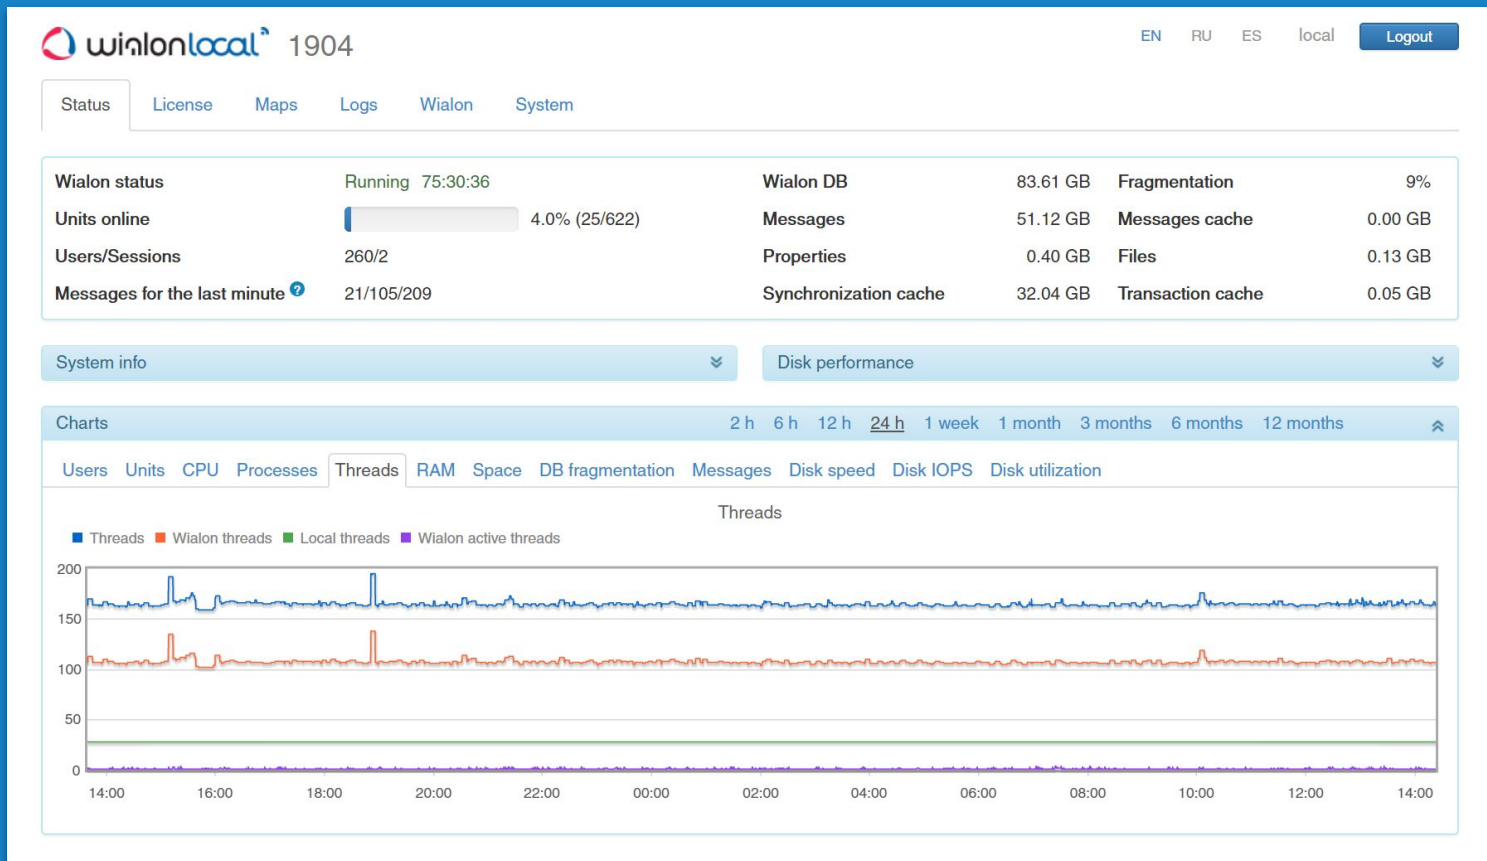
wialonlocal 1904

EN RU ES local Logout

Status License Maps Logs Wialon System

| | | | | | |
|---|---|---|---|---|---|
| Wialon status | Running 75:30:36 | Wialon DB | 83.61 GB | Fragmentation | 9% |
| Units online | 4.0% (25/622) | Messages | 51.12 GB | Messages cache | 0.00 GB |
| Users/Sessions | 260/2 | Properties | 0.40 GB | Files | 0.13 GB |
| Messages for the last minute | 21/105/209 | Synchronization cache | 32.04 GB | Transaction cache | 0.05 GB |

System info

Disk performance

Charts 2 h 6 h 12 h 24 h 1 week 1 month 3 months 6 months 12 months

Users Units CPU Processes Threads RAM Space DB fragmentation Messages Disk speed Disk IOPS Disk utilization

Threads

Threads Wialon threads Local threads Wialon active threads

200
150
100
50
0

14:00 16:00 18:00 20:00 22:00 00:00 02:00 04:00 06:00 08:00 10:00 12:00 14:00